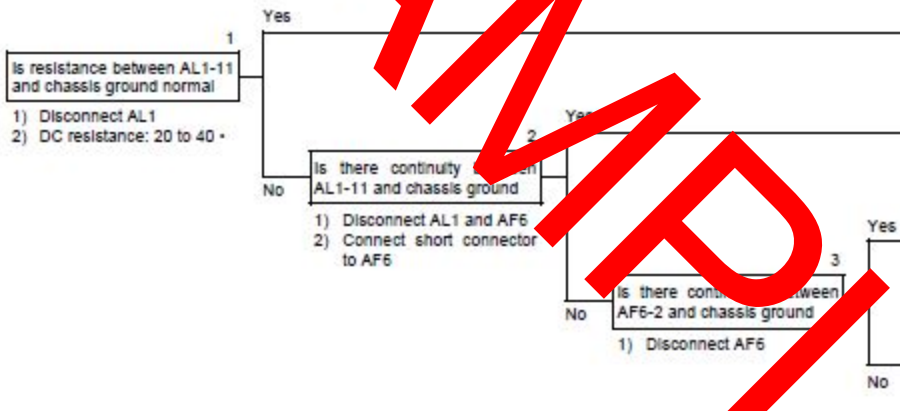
1
Is resistance between AL1-11 and chassis ground normal

1) Disconnect AL1
2) DC resistance: 20 to 40 •

Yes

No

2
Is there continuity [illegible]ween AL1-11 and chassis ground

1) Disconnect AL1 and AF6
2) Connect short connector to AF6

Yes

No

3
Is there conti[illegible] between AF6-2 and chassis ground

1) Disconnect AF6

Yes

No

SAMPLE